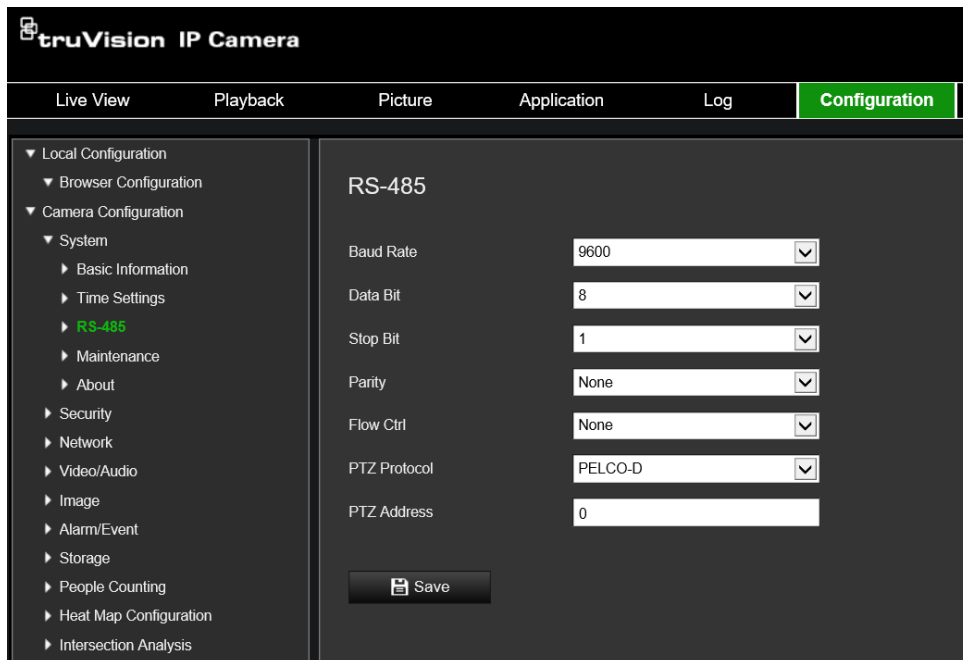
truVision IP Camera

Live View
Playback
Picture
Application
Log
Configuration

▼ Local Configuration
▼ Browser Configuration
▼ Camera Configuration
▼ System
▶ Basic Information
▶ Time Settings
▶ RS-485
▶ Maintenance
▶ About
▶ Security
▶ Network
▶ Video/Audio
▶ Image
▶ Alarm/Event
▶ Storage
▶ People Counting
▶ Heat Map Configuration
▶ Intersection Analysis

RS-485

| | |
|---|---|
| Baud Rate | 9600 |
| Data Bit | 8 |
| Stop Bit | 1 |
| Parity | None |
| Flow Ctrl | None |
| PTZ Protocol | PELCO-D |
| PTZ Address | 0 |

Save